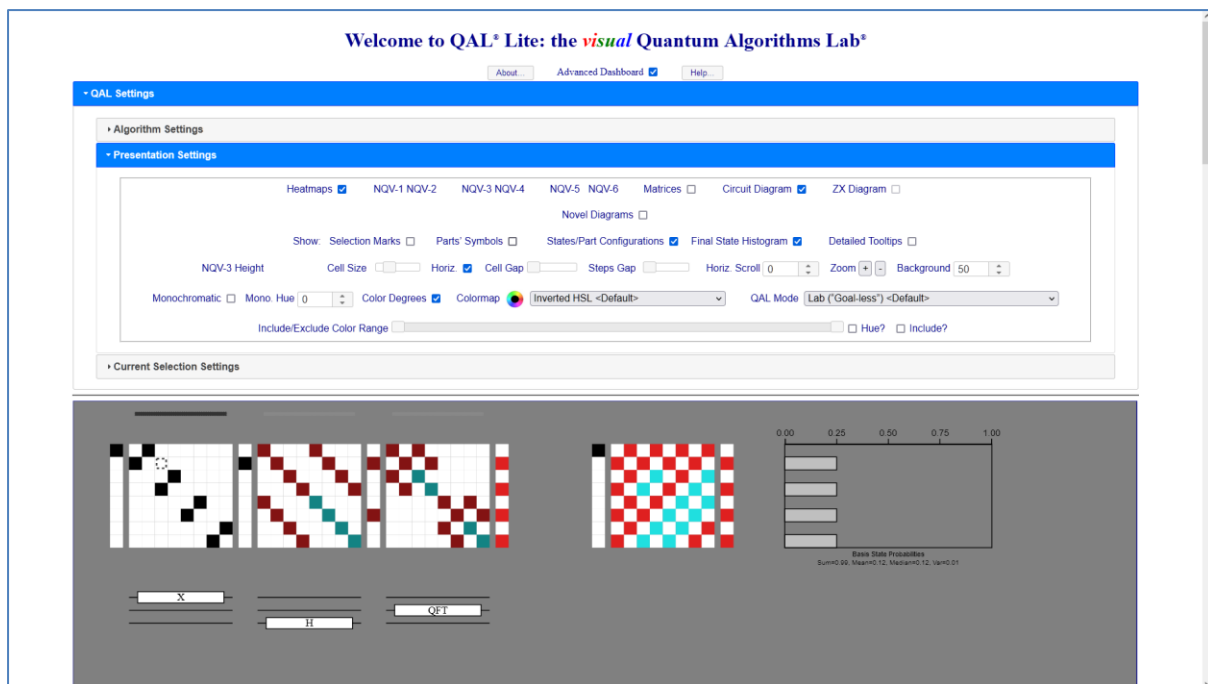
Welcome to QAL® Lite: the visual Quantum Algorithms Lab®

About... Advanced Dashboard ☑ Help...

▾ QAL Settings

▸ Algorithm Settings

▾ Presentation Settings

Heatmaps ☑ NQV-1 NQV-2 NQV-3 NQV-4 NQV-5 NQV-6 Matrices ☐ Circuit Diagram ☑ ZX Diagram ☐

Novel Diagrams ☐

Show: Selection Marks ☐ Parts' Symbols ☐ States/Part Configurations ☑ Final State Histogram ☑ Detailed Tooltips ☐

NQV-3 Height Cell Size Horiz. ☑ Cell Gap Steps Gap Horiz. Scroll 0 Zoom + - Background 50

Monochromatic ☐ Mono. Hue 0 Color Degrees ☑ Colormap Inverted HSL <Default> QAL Mode Lab ("Goal-less") <Default>

Include/Exclude Color Range ☐ Hue? ☐ Include?

▸ Current Selection Settings

0.00 0.25 0.50 0.75 1.00

Basis State Probabilities
Sum=0.99, Mean=0.12, Median=0.12, Var=0.01

X

H

QFT